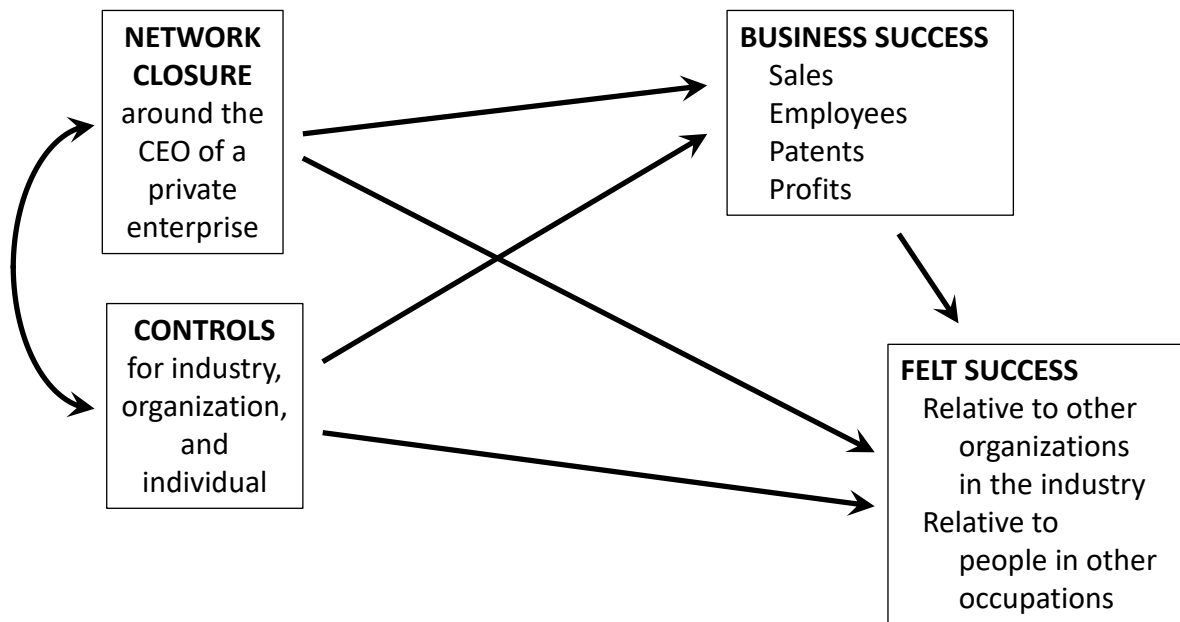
NETWORK CLOSURE around the CEO of a private enterprise

CONTROLS for industry, organization, and individual

BUSINESS SUCCESS
Sales
Employees
Patents
Profits

FELT SUCCESS
Relative to other organizations in the industry
Relative to people in other occupations